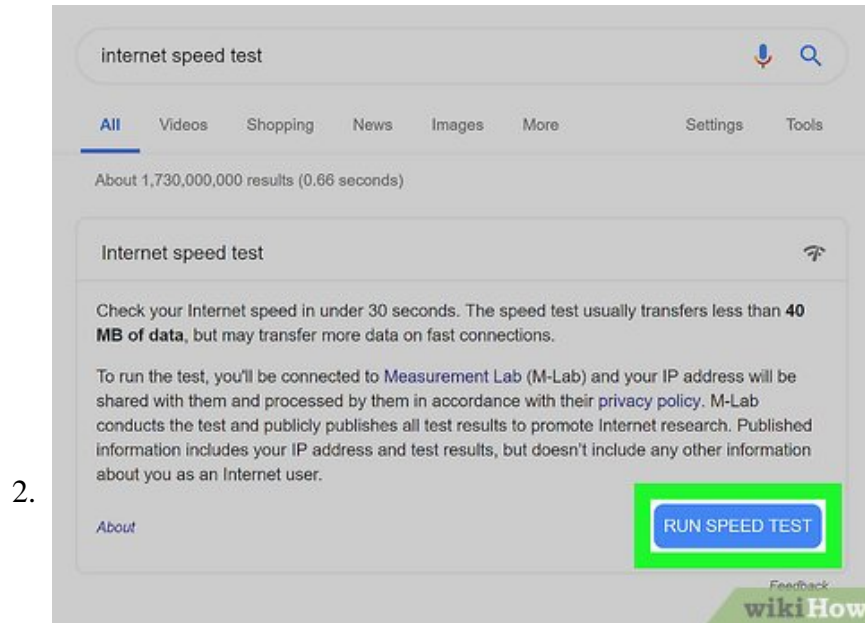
2.

internet speed test

All Videos Shopping News Images More Settings Tools

About 1,730,000,000 results (0.66 seconds)

Internet speed test

Check your Internet speed in under 30 seconds. The speed test usually transfers less than **40 MB of data**, but may transfer more data on fast connections.

To run the test, you'll be connected to Measurement Lab (M-Lab) and your IP address will be shared with them and processed by them in accordance with their privacy policy. M-Lab conducts the test and publicly publishes all test results to promote Internet research. Published information includes your IP address and test results, but doesn't include any other information about you as an Internet user.

About

RUN SPEED TEST

Feedback

wikiHow